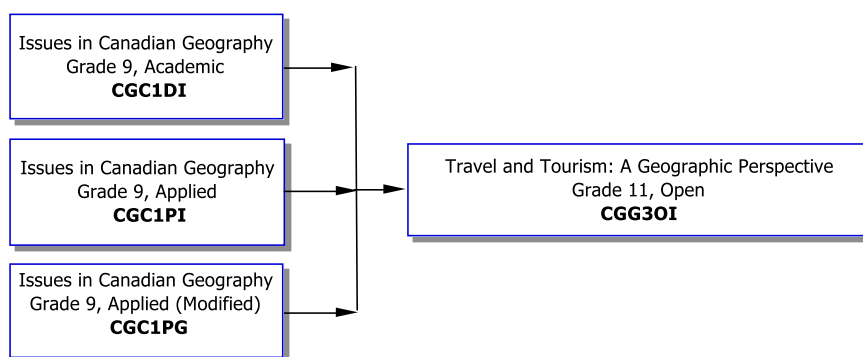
Issues in Canadian Geography
Grade 9, Academic
**CGC1DI**

Issues in Canadian Geography
Grade 9, Applied
**CGC1PI**

Issues in Canadian Geography
Grade 9, Applied (Modified)
**CGC1PG**

Travel and Tourism: A Geographic Perspective
Grade 11, Open
**CGG3OI**